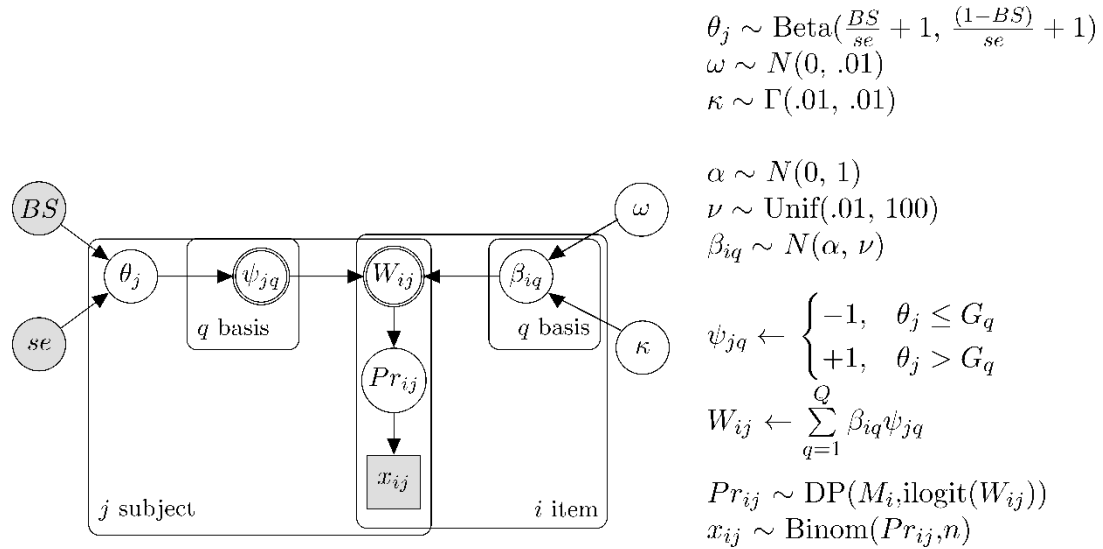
$BS$

$se$

$\theta_j$

$\psi_{jq}$

$q$ basis

$W_{ij}$

$Pr_{ij}$

$x_{ij}$

$j$ subject

$\omega$

$\beta_{iq}$

$q$ basis

$\kappa$

$i$ item

$\theta_j \sim \text{Beta}(\frac{BS}{se}+1,\ \frac{(1-BS)}{se}+1)$
$\omega \sim N(0,\ .01)$
$\kappa \sim \Gamma(.01,\ .01)$

$\alpha \sim N(0,\ 1)$
$\nu \sim \text{Unif}(.01,\ 100)$
$\beta_{iq} \sim N(\alpha,\ \nu)$

$\psi_{jq} \leftarrow \begin{cases} -1, & \theta_j \leq G_q \\ +1, & \theta_j > G_q \end{cases}$

$W_{ij} \leftarrow \sum_{q=1}^{Q} \beta_{iq}\psi_{jq}$

$Pr_{ij} \sim \text{DP}(M_i,\text{ilogit}(W_{ij}))$
$x_{ij} \sim \text{Binom}(Pr_{ij},n)$